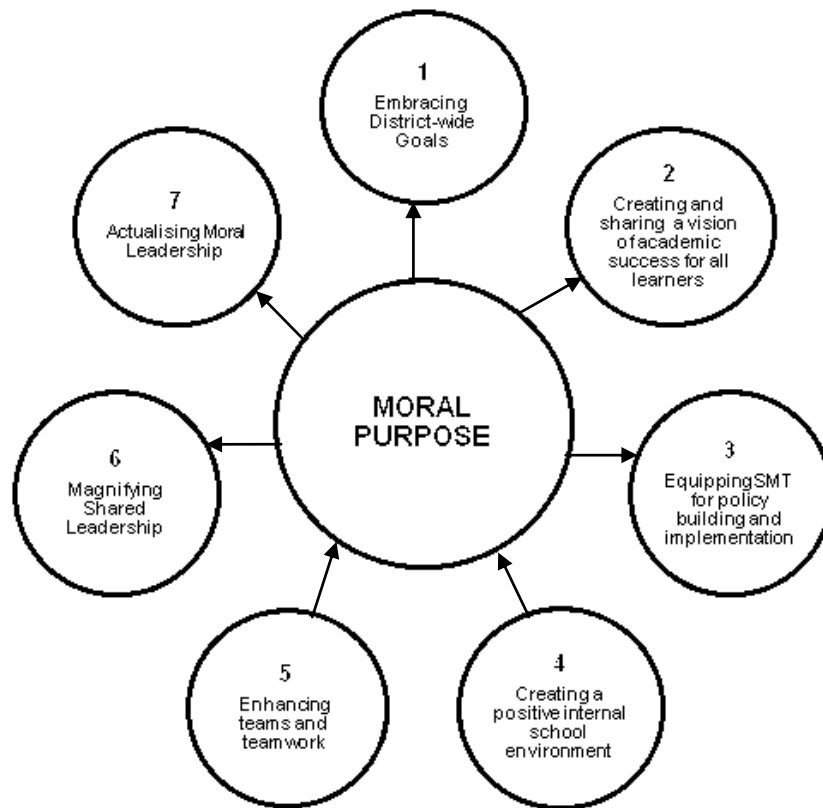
1
Embracing District-wide Goals

7
Actualising Moral Leadership

2
Creating and sharing a vision of academic success for all learners

MORAL PURPOSE

6
Magnifying Shared Leadership

3
Equipping SMT for policy building and implementation

5
Enhancing teams and teamwork

4
Creating a positive internal school environment